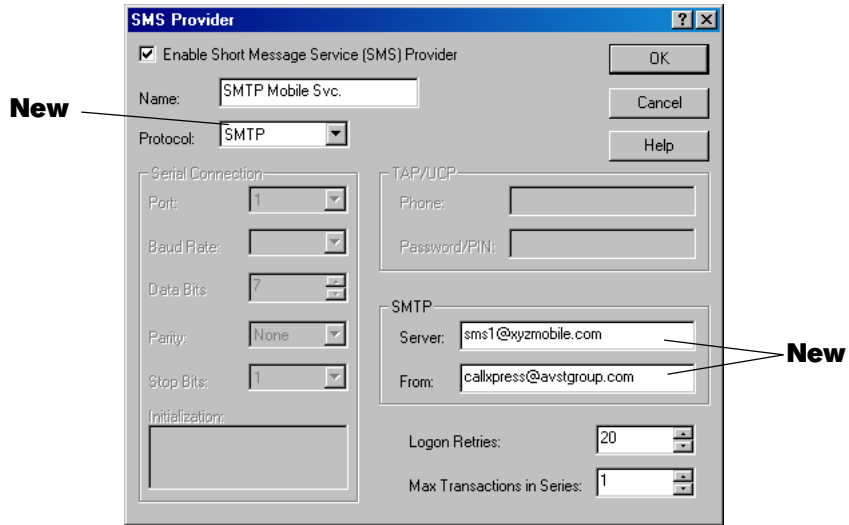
SMS Provider

?

Enable Short Message Service (SMS) Provider

OK

Name: SMTP Mobile Svc.

Cancel

New

Protocol: SMTP

Help

Serial Connection

Port: 1

Baud Rate:

Data Bits 7

Parity: None

Stop Bits: 1

Initialization:

TAP/UCP

Phone:

Password/PIN:

SMTP

Server: sms1@xyzmobile.com

From: callxpress@avstgroup.com

New

Logon Retries: 20

Max Transactions in Series: 1